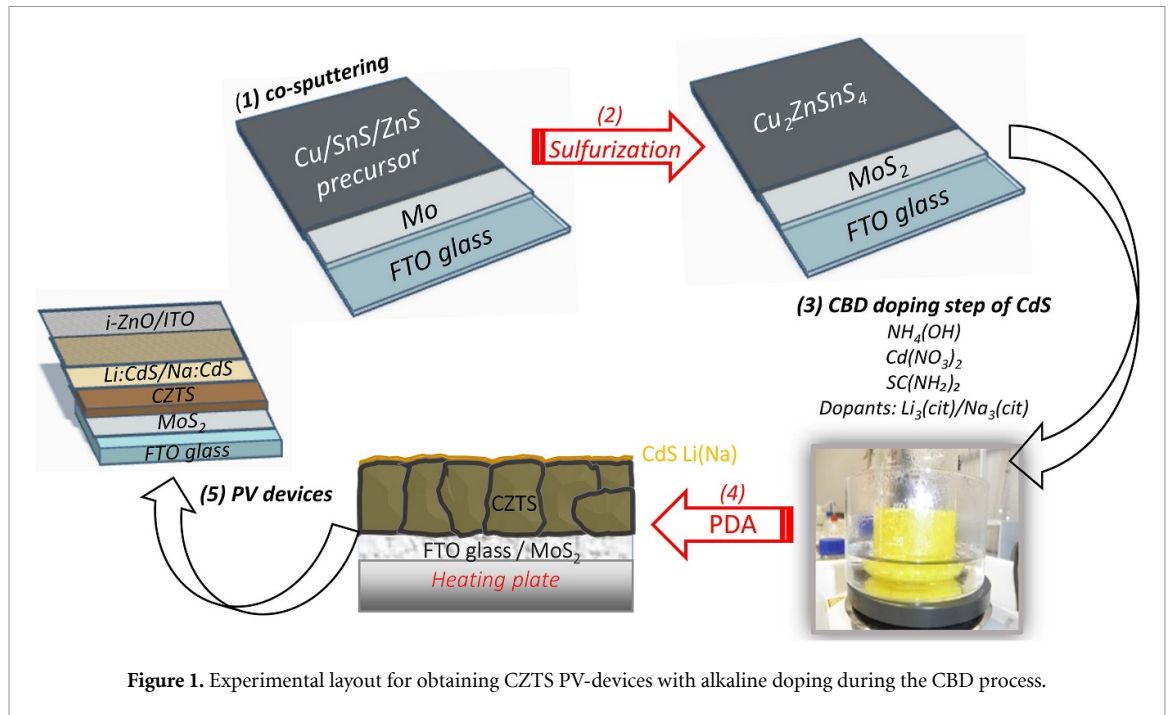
(1) co-sputtering

Cu/SnS/ZnS precursor

Mo

FTO glass

(2)
Sulfurization

$Cu_2ZnSnS_4$

$MoS_2$

FTO glass

(3) CBD doping step of CdS
$NH_4(OH)$
$Cd(NO_3)_2$
$SC(NH_2)_2$
Dopants: $Li_3(cit)/Na_3(cit)$

i-ZnO/ITO

Li:CdS/Na:CdS

CZTS

$MoS_2$

FTO glass

CdS Li(Na)

CZTS

(5) PV devices

(4)
PDA

FTO glass / $MoS_2$

Heating plate

Figure 1. Experimental layout for obtaining CZTS PV-devices with alkaline doping during the CBD process.